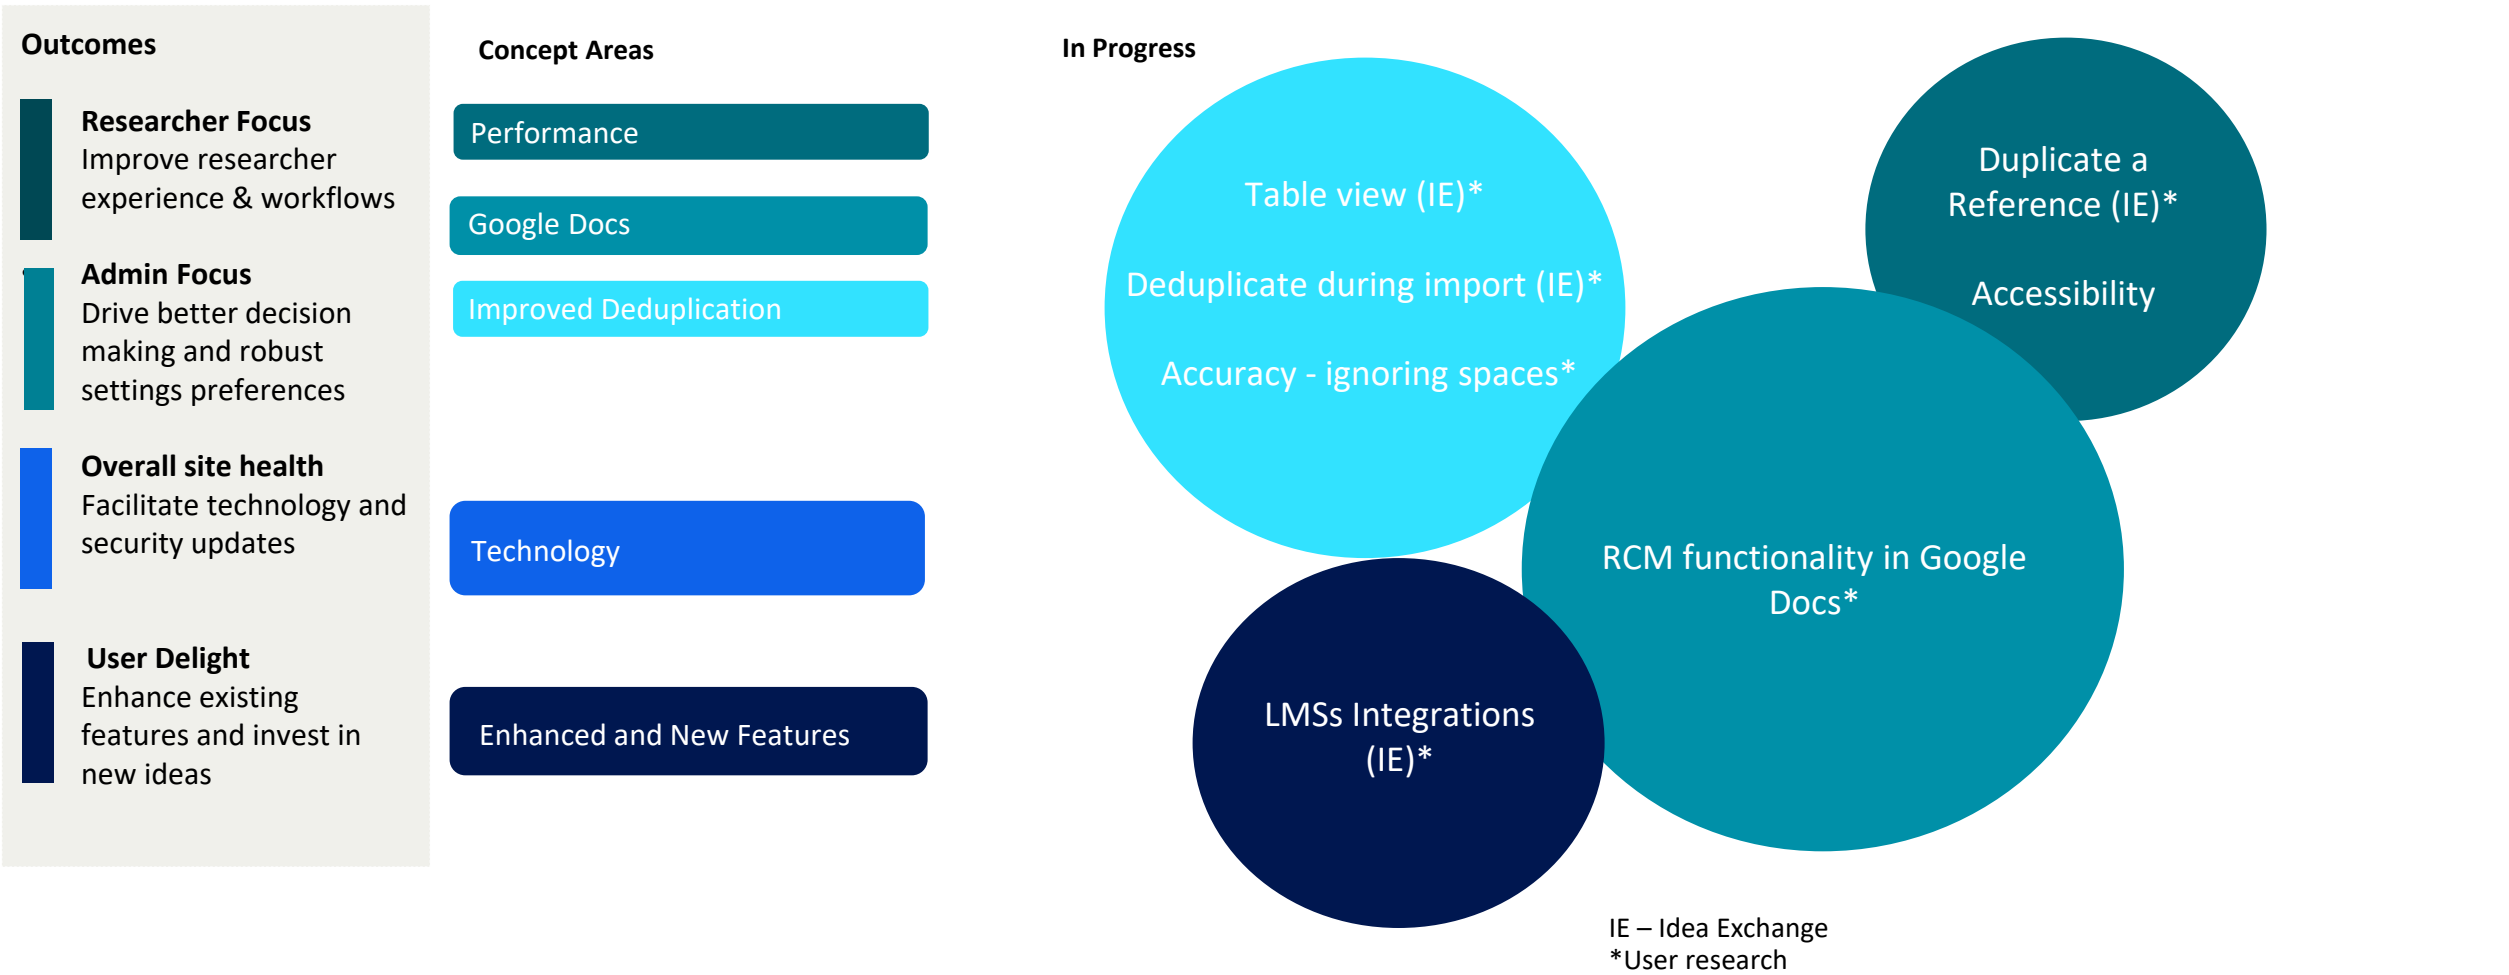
Outcomes

**Researcher Focus**
Improve researcher experience & workflows

**Admin Focus**
Drive better decision making and robust settings preferences

**Overall site health**
Facilitate technology and security updates

**User Delight**
Enhance existing features and invest in new ideas

Concept Areas

Performance

Google Docs

Improved Deduplication

Technology

Enhanced and New Features

In Progress

Table view (IE)*

Deduplicate during import (IE)*

Accuracy - ignoring spaces*

Duplicate a Reference (IE)*

Accessibility

RCM functionality in Google Docs*

LMSs Integrations (IE)*

IE – Idea Exchange
*User research